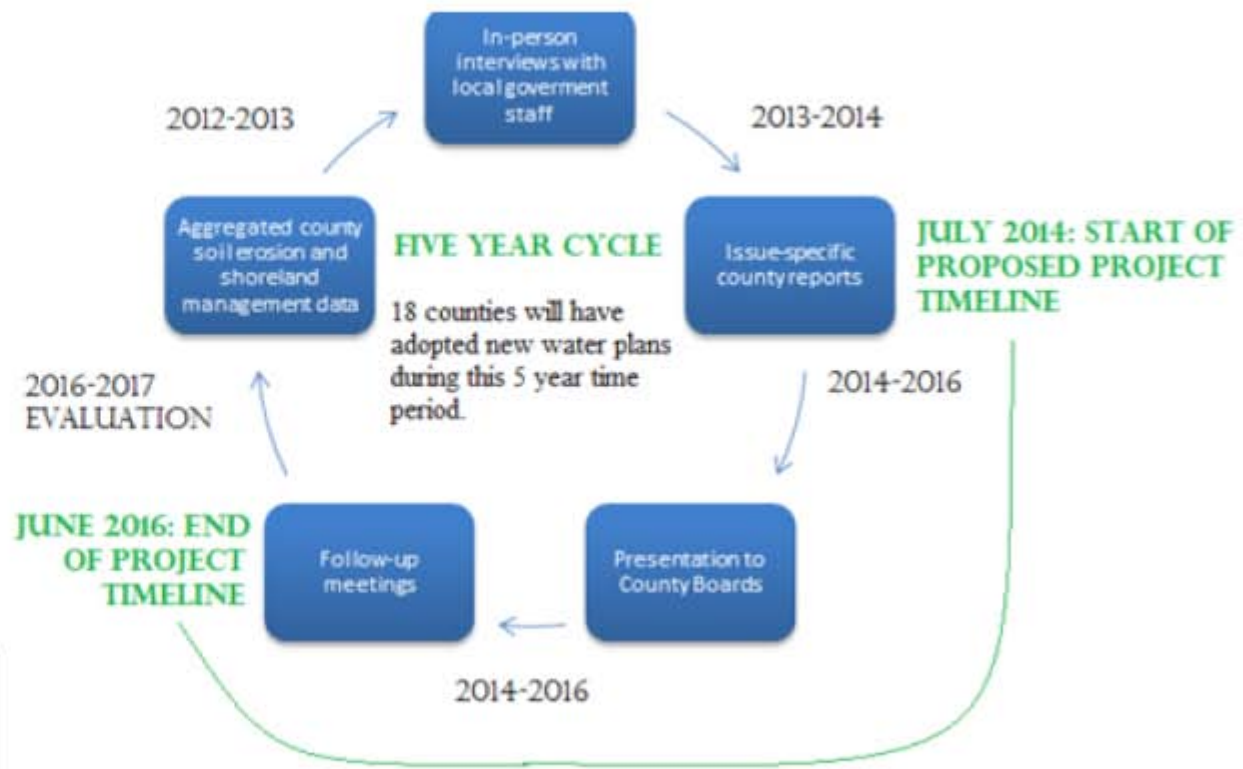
In-person interviews with local goverment staff

2012-2013

2013-2014

Aggregated county soil erosion and shoreland management data

FIVE YEAR CYCLE

18 counties will have adopted new water plans during this 5 year time period.

Issue-specific county reports

JULY 2014: START OF PROPOSED PROJECT TIMELINE

2016-2017 EVALUATION

2014-2016

JUNE 2016: END OF PROJECT TIMELINE

Follow-up meetings

Presentation to County Boards

2014-2016